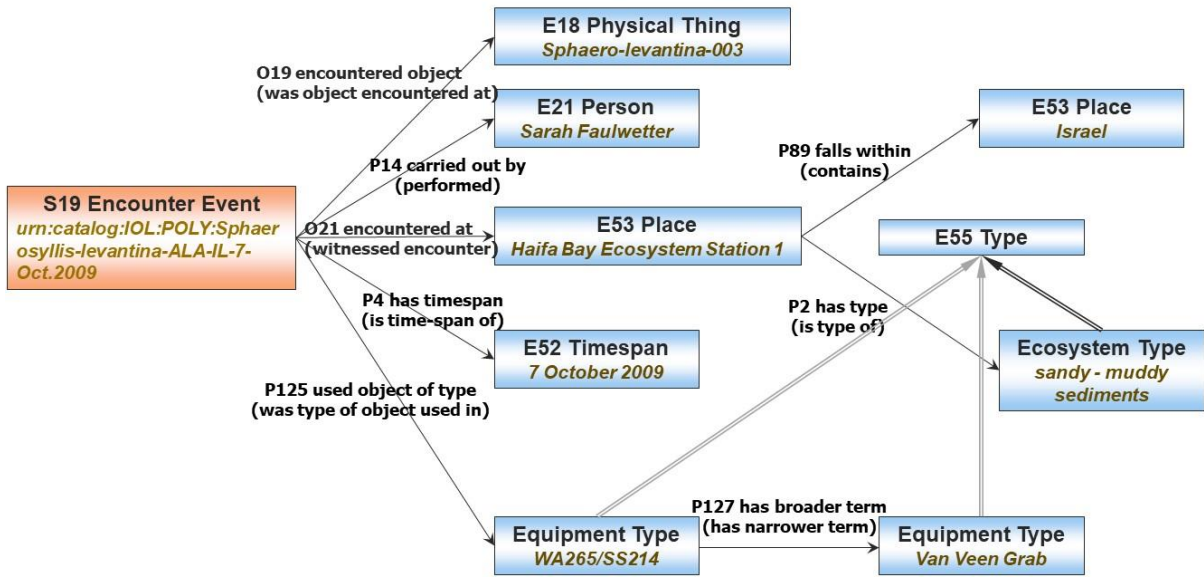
S19 Encounter Event
urn:catalog:IOL:POLY:Sphaerosyllis-levantina-ALA-IL-7-Oct.2009

O19 encountered object
(was object encountered at)

E18 Physical Thing
Sphaero-levantina-003

E21 Person
Sarah Faulwetter

P14 carried out by
(performed)

O21 encountered at
(witnessed encounter)

E53 Place
Haifa Bay Ecosystem Station 1

P89 falls within
(contains)

E53 Place
Israel

E55 Type

P4 has timespan
(is time-span of)

E52 Timespan
7 October 2009

P2 has type
(is type of)

Ecosystem Type
sandy - muddy sediments

P125 used object of type
(was type of object used in)

P127 has broader term
(has narrower term)

Equipment Type
WA265/SS214

Equipment Type
Van Veen Grab